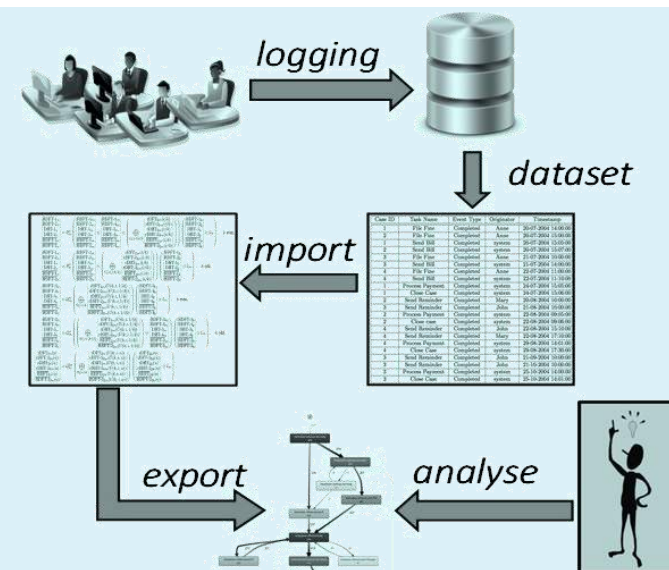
logging

dataset

import

| Case ID | Task Name | Event Type | Originator | Timestamp |
|---|---|---|---|---|
| 1 | File Fine | Completed | Anne | 20-07-2004 14:00:00 |
| 2 | File Fine | Completed | Anne | 20-07-2004 15:00:00 |
| 1 | Send Bill | Completed | system | 20-07-2004 15:05:00 |
| 2 | Send Bill | Completed | system | 20-07-2004 15:07:00 |
| 3 | File Fine | Completed | Anne | 21-07-2004 10:00:00 |
| 3 | Send Bill | Completed | system | 21-07-2004 14:00:00 |
| 4 | File Fine | Completed | Anne | 22-07-2004 11:00:00 |
| 4 | Send Bill | Completed | system | 22-07-2004 11:10:00 |
| 1 | Process Payment | Completed | system | 24-07-2004 15:05:00 |
| 1 | Close Case | Completed | system | 24-07-2004 15:06:00 |
| 2 | Send Reminder | Completed | Mary | 20-08-2004 10:00:00 |
| 3 | Send Reminder | Completed | John | 21-08-2004 10:00:00 |
| 2 | Process Payment | Completed | system | 22-08-2004 09:05:00 |
| 2 | Close case | Completed | system | 22-08-2004 09:06:00 |
| 4 | Send Reminder | Completed | John | 22-08-2004 15:10:00 |
| 4 | Send Reminder | Completed | Mary | 22-08-2004 17:10:00 |
| 4 | Process Payment | Completed | system | 29-08-2004 14:01:00 |
| 4 | Close Case | Completed | system | 29-08-2004 17:30:00 |
| 3 | Send Reminder | Completed | John | 21-09-2004 10:00:00 |
| 3 | Send Reminder | Completed | John | 21-10-2004 10:00:00 |
| 3 | Process Payment | Completed | system | 25-10-2004 14:00:00 |
| 3 | Close Case | Completed | system | 25-10-2004 14:01:00 |

export

analyse